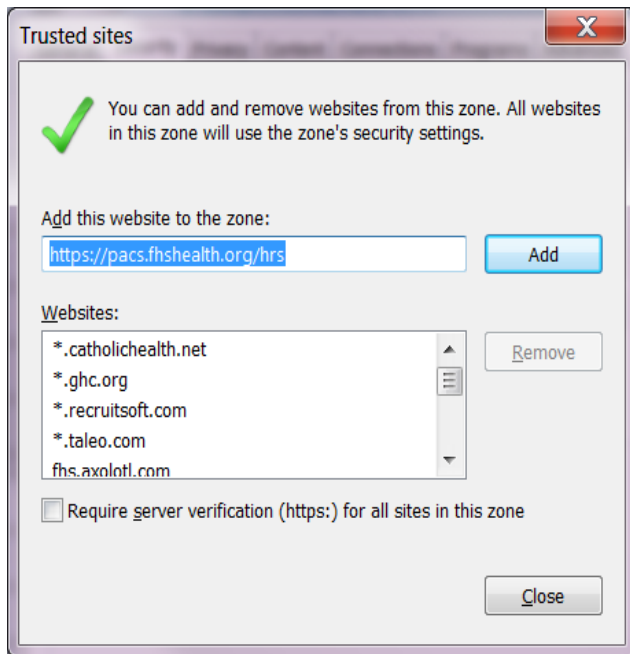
Trusted sites

You can add and remove websites from this zone. All websites in this zone will use the zone's security settings.

Add this website to the zone:

https://pacs.fhshealth.org/hrs

Add

Websites:

*.catholichealth.net
*.ghc.org
*.recruitsoft.com
*.taleo.com
fhs.axolotl.com

Remove

Require server verification (https:) for all sites in this zone

Close